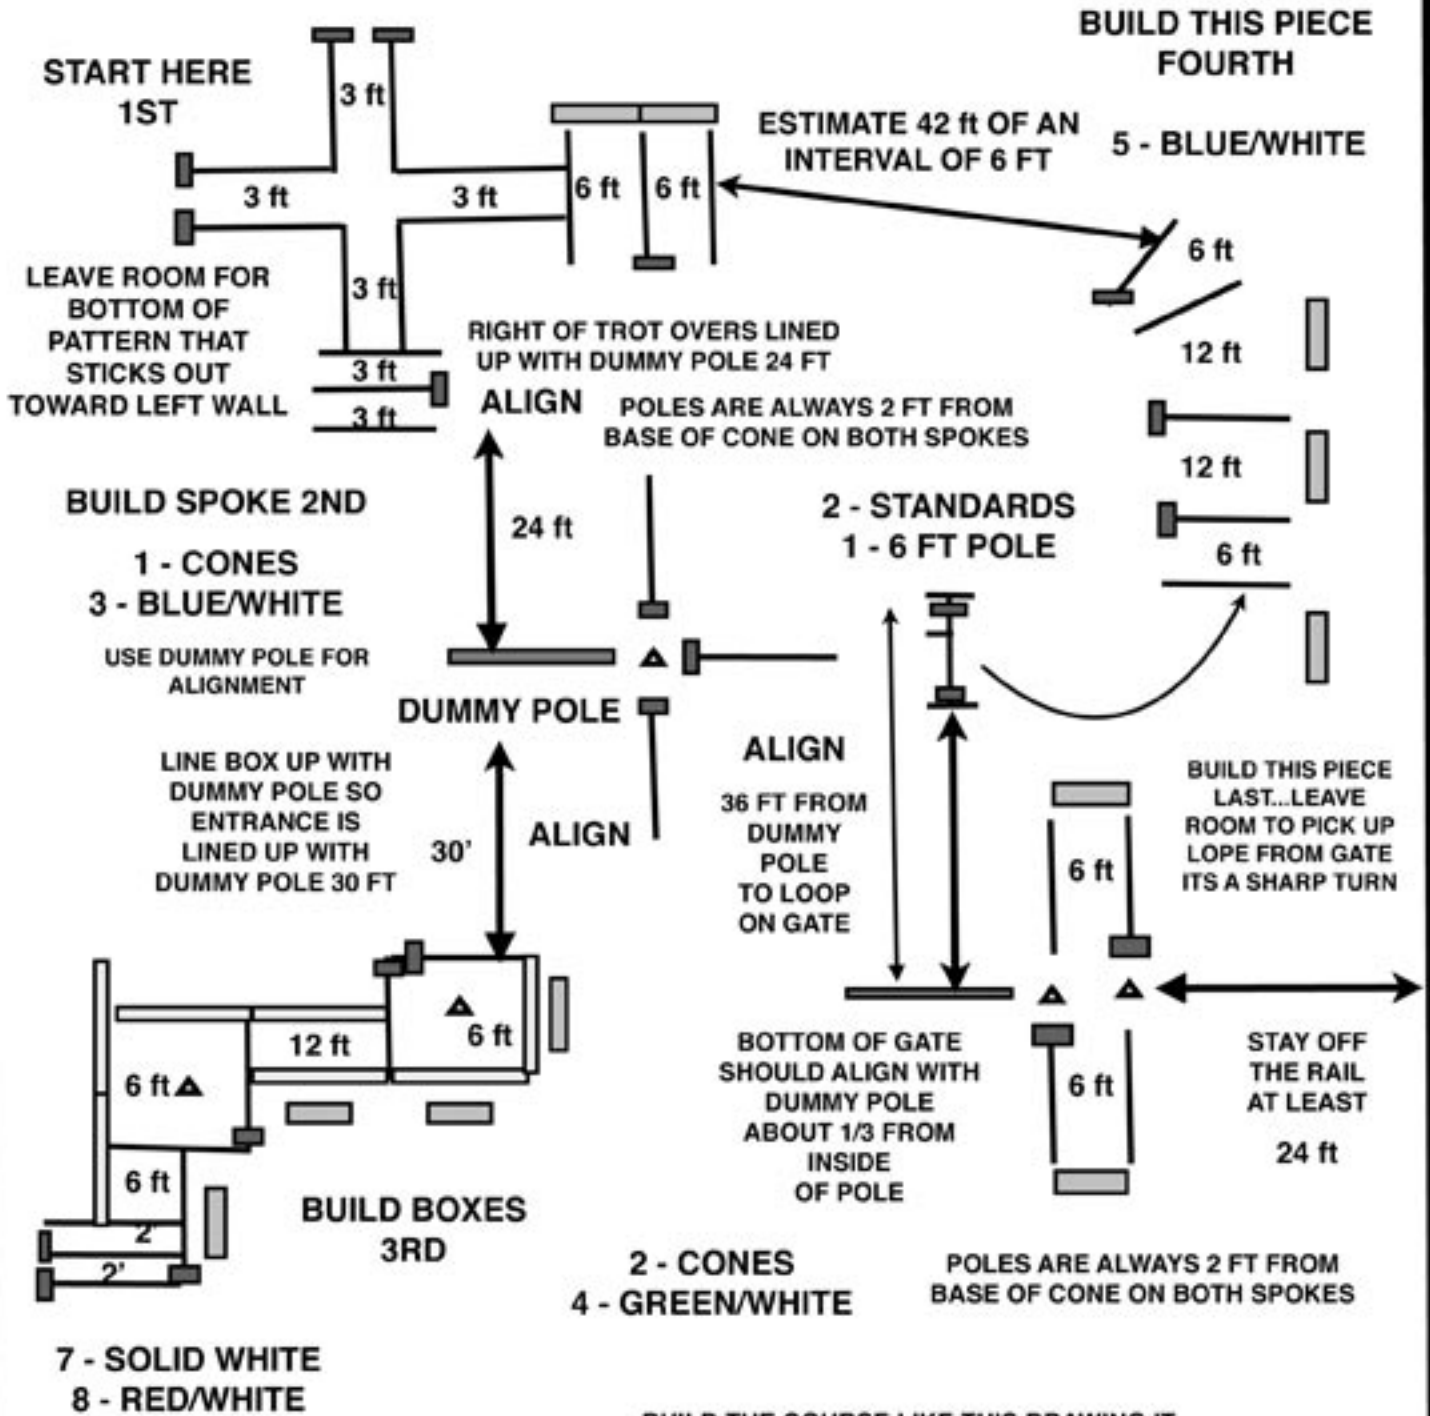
START HERE
1ST

3 ft

3 ft

3 ft

3 ft

LEAVE ROOM FOR BOTTOM OF PATTERN THAT STICKS OUT TOWARD LEFT WALL

3 ft

3 ft

6 ft 6 ft

ESTIMATE 42 ft OF AN INTERVAL OF 6 FT

BUILD THIS PIECE FOURTH

5 - BLUE/WHITE

6 ft

12 ft

12 ft

6 ft

RIGHT OF TROT OVERS LINED UP WITH DUMMY POLE 24 FT

ALIGN

POLES ARE ALWAYS 2 FT FROM BASE OF CONE ON BOTH SPOKES

BUILD SPOKE 2ND

1 - CONES
3 - BLUE/WHITE

USE DUMMY POLE FOR ALIGNMENT

24 ft

2 - STANDARDS
1 - 6 FT POLE

DUMMY POLE

LINE BOX UP WITH DUMMY POLE SO ENTRANCE IS LINED UP WITH DUMMY POLE 30 FT

30'

ALIGN

ALIGN

36 FT FROM DUMMY POLE TO LOOP ON GATE

BUILD THIS PIECE LAST...LEAVE ROOM TO PICK UP LOPE FROM GATE ITS A SHARP TURN

6 ft

6 ft

12 ft

6 ft

6 ft

6 ft

2'

2'

BOTTOM OF GATE SHOULD ALIGN WITH DUMMY POLE ABOUT 1/3 FROM INSIDE OF POLE

6 ft

STAY OFF THE RAIL AT LEAST

24 ft

BUILD BOXES 3RD

2 - CONES
4 - GREEN/WHITE

POLES ARE ALWAYS 2 FT FROM BASE OF CONE ON BOTH SPOKES

7 - SOLID WHITE
8 - RED/WHITE

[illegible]